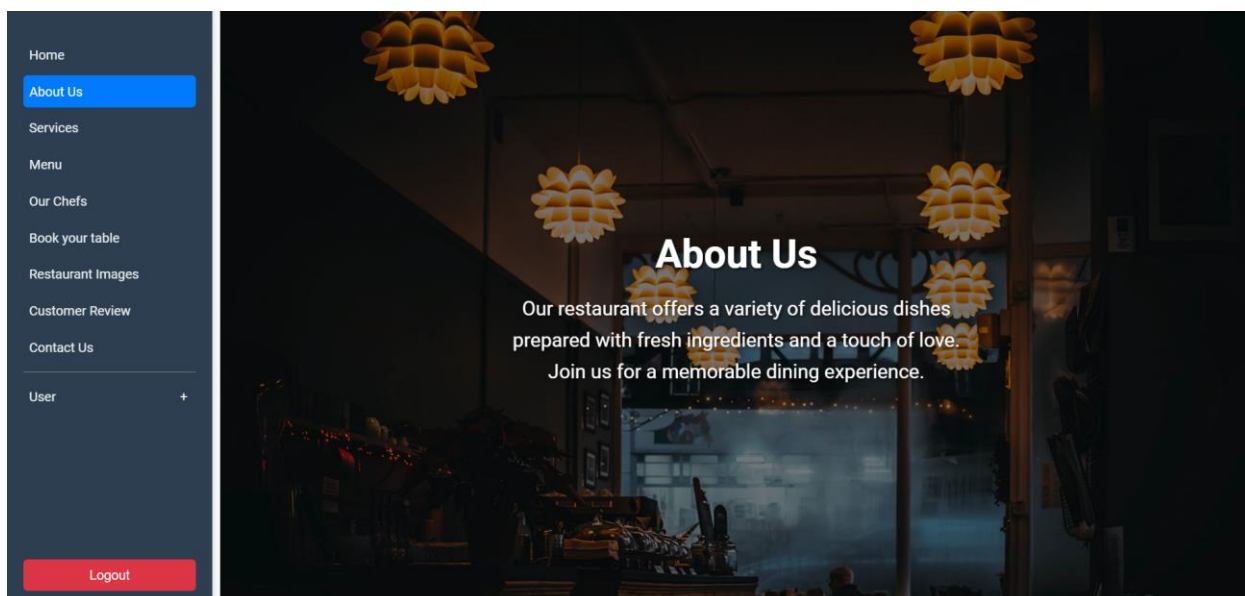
Home
About Us
Services
Menu
Our Chefs
Book your table
Restaurant Images
Customer Review
Contact Us
User +
Logout

About Us

Our restaurant offers a variety of delicious dishes prepared with fresh ingredients and a touch of love. Join us for a memorable dining experience.